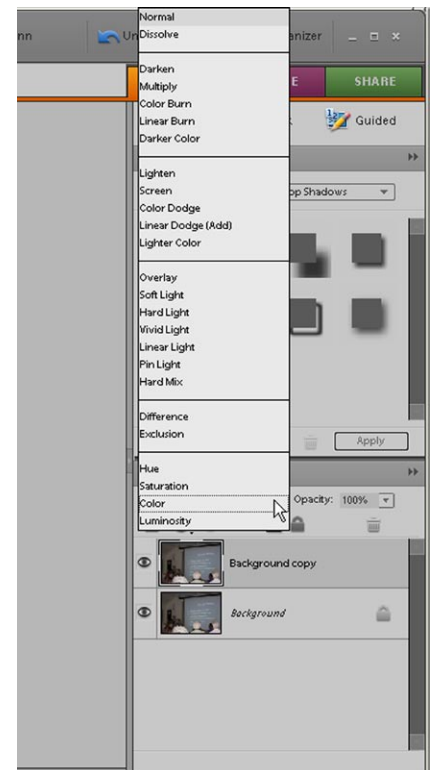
nn
Un
anizer

E
SHARE
Guided
op Shadows

Normal
Dissolve

Darken
Multiply
Color Burn
Linear Burn
Darker Color

Lighten
Screen
Color Dodge
Linear Dodge (Add)
Lighter Color

Overlay
Soft Light
Hard Light
Vivid Light
Linear Light
Pin Light
Hard Mix

Difference
Exclusion

Hue
Saturation
Color
Luminosity

Apply

Opacity: 100%

Background copy
Background